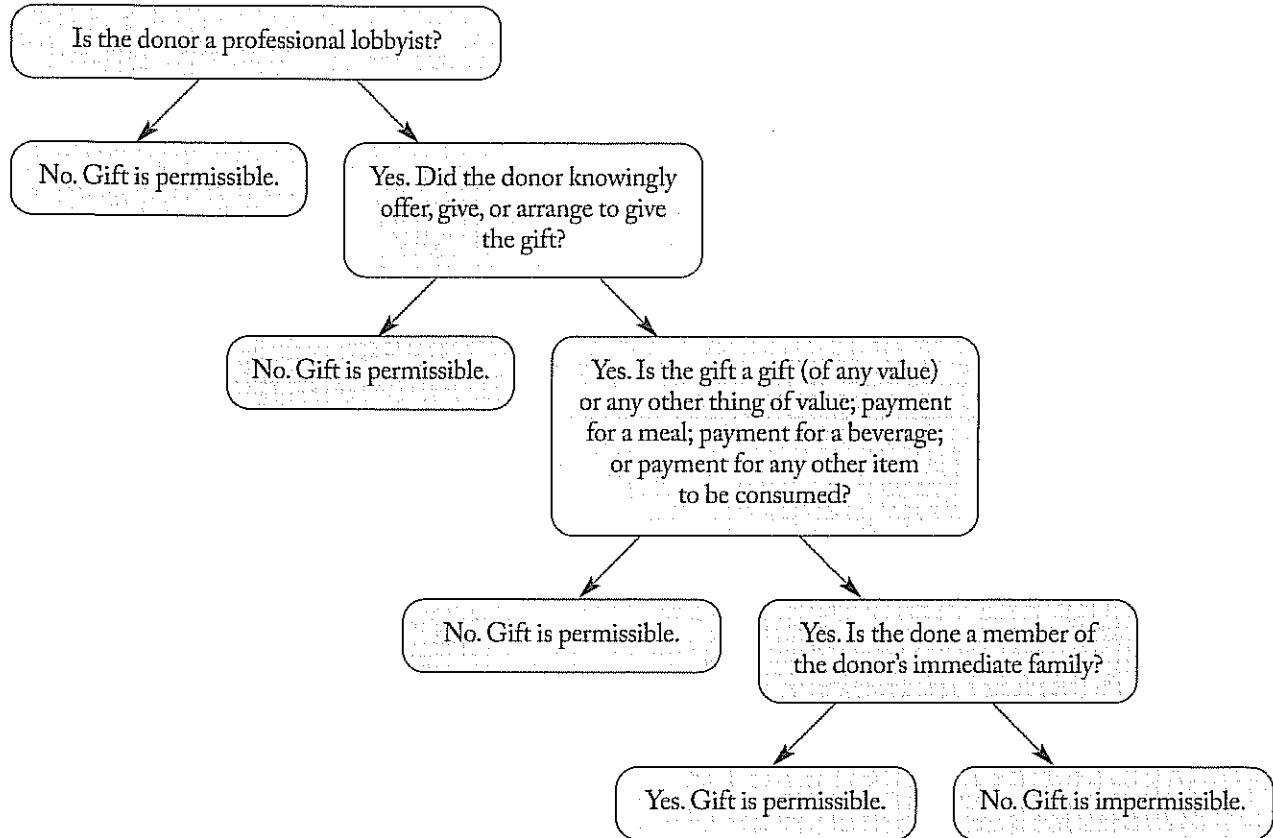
Is the donor a professional lobbyist?

No. Gift is permissible.

Yes. Did the donor knowingly offer, give, or arrange to give the gift?

No. Gift is permissible.

Yes. Is the gift a gift (of any value) or any other thing of value; payment for a meal; payment for a beverage; or payment for any other item to be consumed?

No. Gift is permissible.

Yes. Is the done a member of the donor's immediate family?

Yes. Gift is permissible.

No. Gift is impermissible.